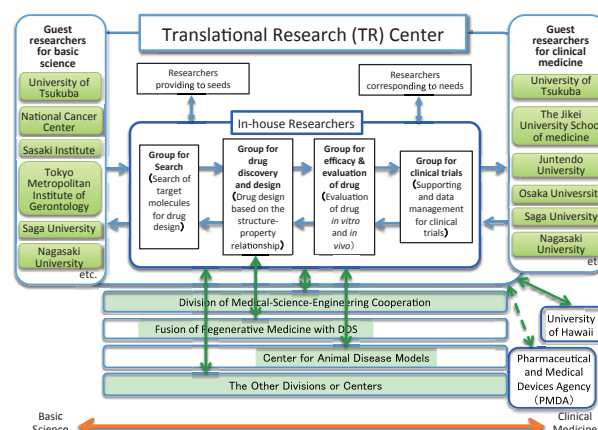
Translational Research (TR) Center

Guest researchers for basic science

University of Tsukuba

National Cancer Center

Sasaki Institute

Tokyo Metropolitan Institute of Gerontology

Saga University

Nagasaki University

etc.

Researchers providing to seeds

Researchers corresponding to needs

In-house Researchers

Group for Search (Search of target molecules for drug design)

Group for drug discovery and design (Drug design based on the structure-property relationship)

Group for efficacy & evaluation of drug (Evaluation of drug *in vitro* and *in vivo*)

Group for clinical trials (Supporting and data management for clinical trials)

Guest researchers for clinical medicine

University of Tsukuba

The Jikei University School of medicine

Juntendo University

Osaka Univesrsity

Saga University

Nagasaki University

etc.

Division of Medical-Science-Engineering Cooperation

Fusion of Regenerative Medicine with DDS

Center for Animal Disease Models

The Other Divisions or Centers

University of Hawaii

Pharmaceutical and Medical Devices Agency (PMDA)

Basic Science

Clinical Medicine